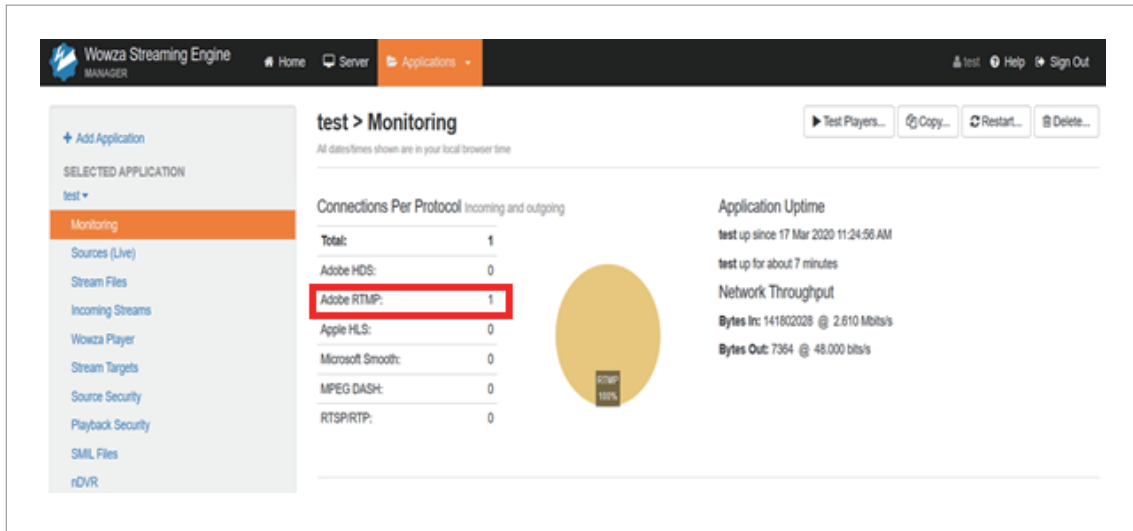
Wowza Streaming Engine MANAGER

Home Server Applications

test Help Sign Out

+ Add Application

SELECTED APPLICATION

test

Monitoring
Sources (Live)
Stream Files
Incoming Streams
Wowza Player
Stream Targets
Source Security
Playback Security
SMIL Files
nDVR

test > Monitoring

All dates/times shown are in your local browser time

Test Players... Copy... Restart... Delete...

Connections Per Protocol Incoming and outgoing

| Total: | 1 |
|---|---|
| Adobe HDS: | 0 |
| Adobe RTMP: | 1 |
| Apple HLS: | 0 |
| Microsoft Smooth: | 0 |
| MPEG DASH: | 0 |
| RTSP/RTP: | 0 |

RTMP 100%

Application Uptime

test up since 17 Mar 2020 11:24:56 AM

test up for about 7 minutes

Network Throughput

Bytes In: 141802028 @ 2.610 Mbits/s

Bytes Out: 7364 @ 48.000 bits/s